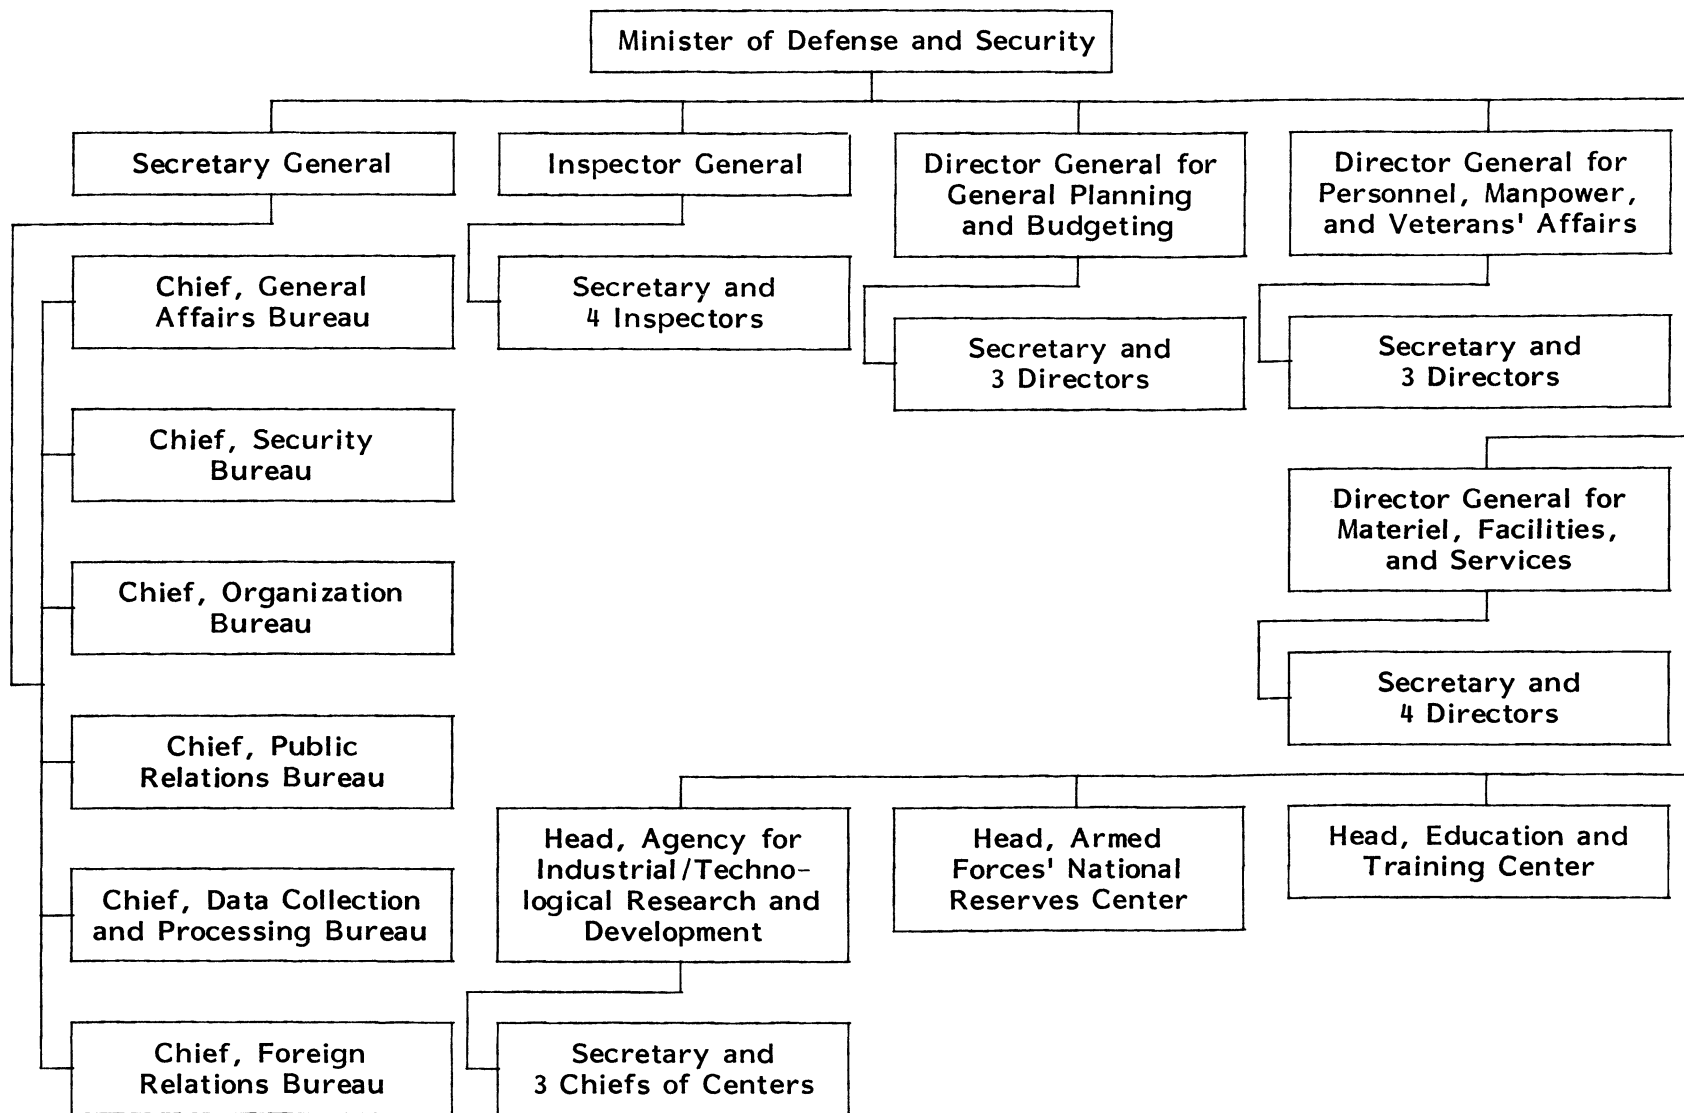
Minister of Defense and Security

Secretary General

Inspector General

Director General for General Planning and Budgeting

Director General for Personnel, Manpower, and Veterans' Affairs

Chief, General Affairs Bureau

Secretary and 4 Inspectors

Secretary and 3 Directors

Secretary and 3 Directors

Chief, Security Bureau

Director General for Materiel, Facilities, and Services

Chief, Organization Bureau

Secretary and 4 Directors

Chief, Public Relations Bureau

Head, Agency for Industrial/Technological Research and Development

Head, Armed Forces' National Reserves Center

Head, Education and Training Center

Chief, Data Collection and Processing Bureau

Chief, Foreign Relations Bureau

Secretary and 3 Chiefs of Centers